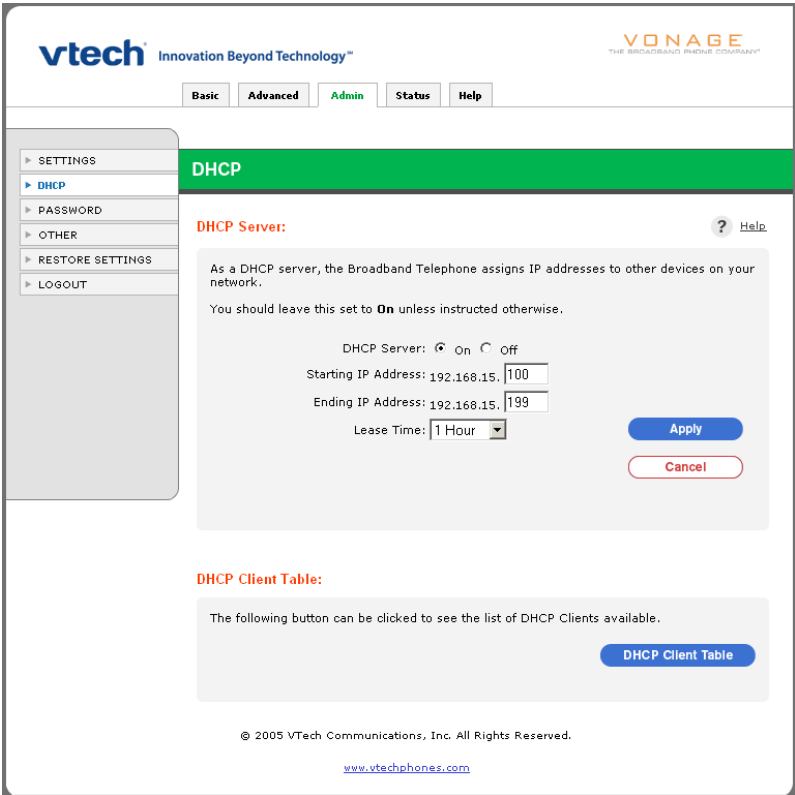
vtech Innovation Beyond Technology™

VONAGE
THE BROADBAND PHONE COMPANY®

Basic Advanced Admin Status Help

SETTINGS
DHCP
PASSWORD
OTHER
RESTORE SETTINGS
LOGOUT

DHCP

DHCP Server:

? Help

As a DHCP server, the Broadband Telephone assigns IP addresses to other devices on your network.

You should leave this set to **On** unless instructed otherwise.

DHCP Server: On Off

Starting IP Address: 192.168.15. 100

Ending IP Address: 192.168.15. 199

Lease Time: 1 Hour

Apply

Cancel

DHCP Client Table:

The following button can be clicked to see the list of DHCP Clients available.

DHCP Client Table

© 2005 VTech Communications, Inc. All Rights Reserved.

www.vtechphones.com